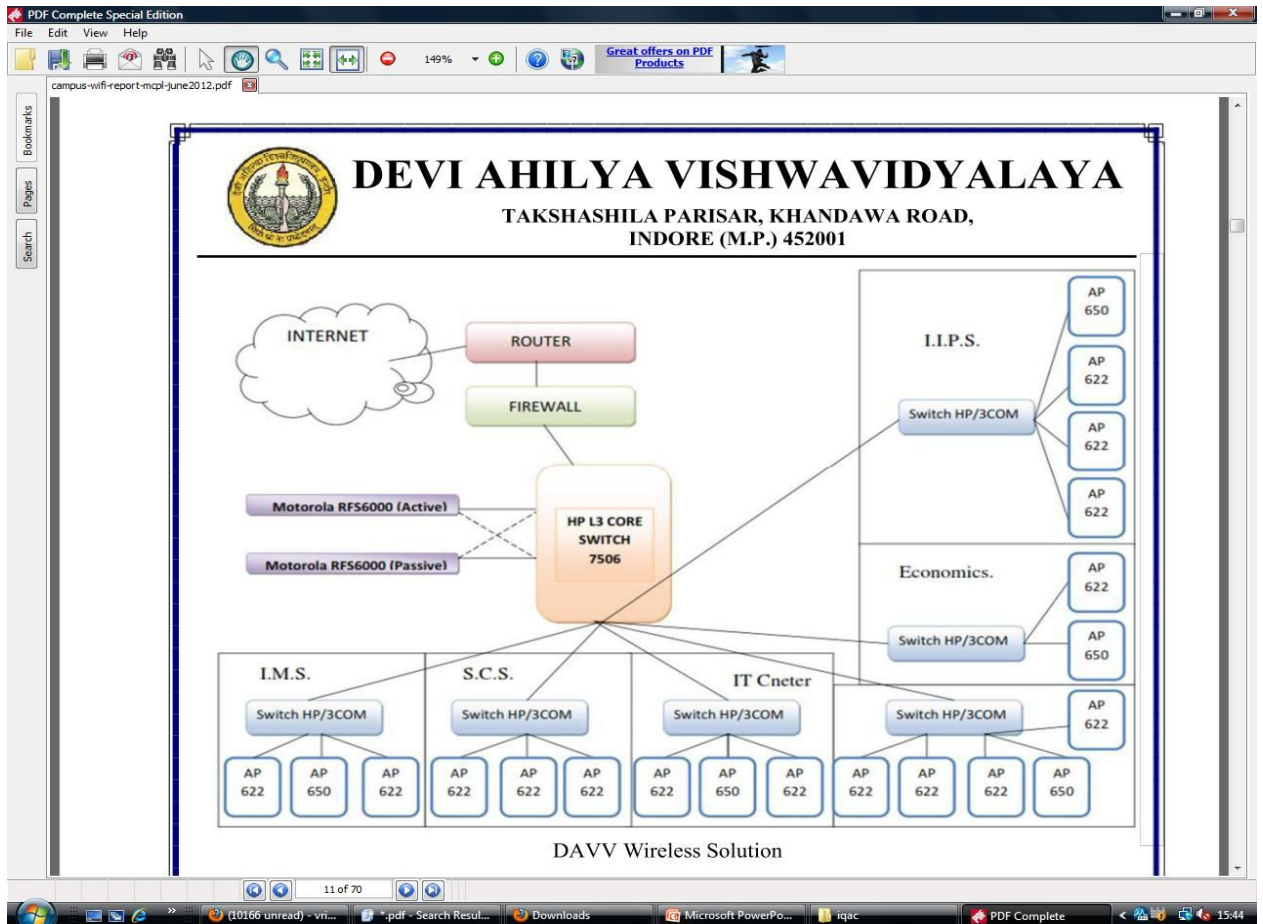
PDF Complete Special Edition

File Edit View Help

149%

Great offers on PDF Products

campus-wifi-report-mcpl-june2012.pdf

Bookmarks

Pages

Search

DEVI AHILYA VISHWAVIDYALAYA

TAKSHASHILA PARISAR, KHANDAWA ROAD, INDORE (M.P.) 452001

INTERNET

ROUTER

FIREWALL

Motorola RFS6000 (Active)

Motorola RFS6000 (Passive)

HP L3 CORE SWITCH 7506

I.I.P.S.

Switch HP/3COM

AP 650

AP 622

AP 622

AP 622

Economics.

Switch HP/3COM

AP 622

AP 650

I.M.S.

Switch HP/3COM

AP 622

AP 650

AP 622

S.C.S.

Switch HP/3COM

AP 622

AP 622

AP 622

IT Cneter

Switch HP/3COM

AP 622

AP 650

AP 622

Switch HP/3COM

AP 622

AP 622

AP 622

AP 622

AP 650

DAVV Wireless Solution

11 of 70

(10166 unread) - vri...

*.pdf - Search Resul...

Downloads

Microsoft PowerPo...

iqac

PDF Complete

15:44